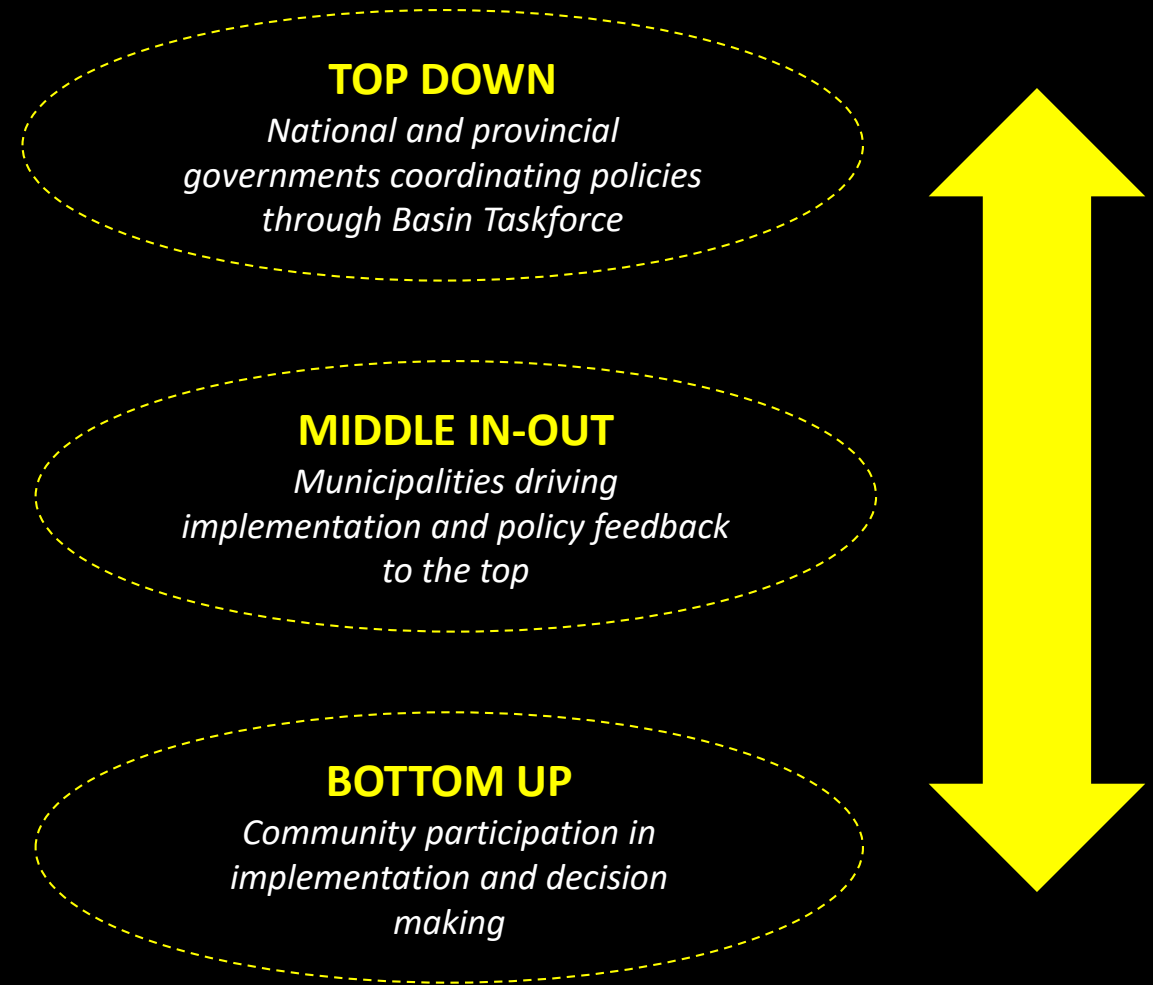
TOP DOWN
National and provincial governments coordinating policies through Basin Taskforce

MIDDLE IN-OUT
Municipalities driving implementation and policy feedback to the top

BOTTOM UP
Community participation in implementation and decision making